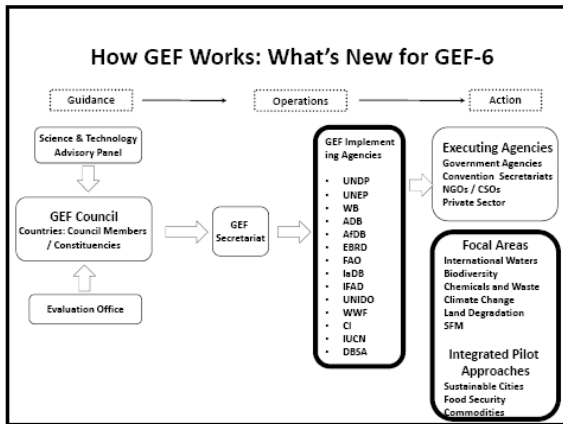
How GEF Works: What's New for GEF-6

Guidance

Operations

Action

Science & Technology Advisory Panel

GEF Council
Countries: Council Members / Constituencies

Evaluation Office

GEF Secretariat

GEF Implementing Agencies

- UNDP
- UNEP
- WB
- ADB
- AfDB
- EBRD
- FAO
- IaDB
- IFAD
- UNIDO
- WWF
- CI
- IUCN
- DBSA

Executing Agencies
Government Agencies
Convention Secretariats
NGOs / CSOs
Private Sector

Focal Areas
International Waters
Biodiversity
Chemicals and Waste
Climate Change
Land Degradation
SFM

Integrated Pilot Approaches
Sustainable Cities
Food Security
Commodities